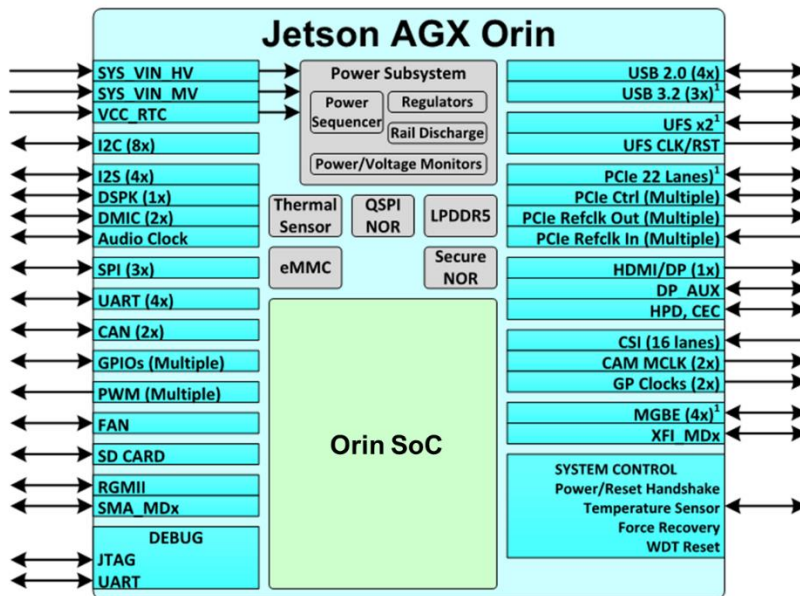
Jetson AGX Orin

SYS_VIN_HV
SYS_VIN_MV
VCC_RTC
I2C (8x)
I2S (4x)
DSPK (1x)
DMIC (2x)
Audio Clock
SPI (3x)
UART (4x)
CAN (2x)
GPIOs (Multiple)
PWM (Multiple)
FAN
SD CARD
RGMII
SMA_MDx
DEBUG
JTAG
UART

Power Subsystem
Power Sequencer
Regulators
Rail Discharge
Power/Voltage Monitors

Thermal Sensor
QSPI NOR
LPDDR5
eMMC
Secure NOR

Orin SoC

USB 2.0 (4x)
USB 3.2 (3x)$^1$
UFS x2$^1$
UFS CLK/RST
PCIe 22 Lanes)$^1$
PCIe Ctrl (Multiple)
PCIe Refclk Out (Multiple)
PCIe Refclk In (Multiple)
HDMI/DP (1x)
DP_AUX
HPD, CEC
CSI (16 lanes)
CAM MCLK (2x)
GP Clocks (2x)
MGBE (4x)$^1$
XFI_MDx
SYSTEM CONTROL
Power/Reset Handshake
Temperature Sensor
Force Recovery
WDT Reset